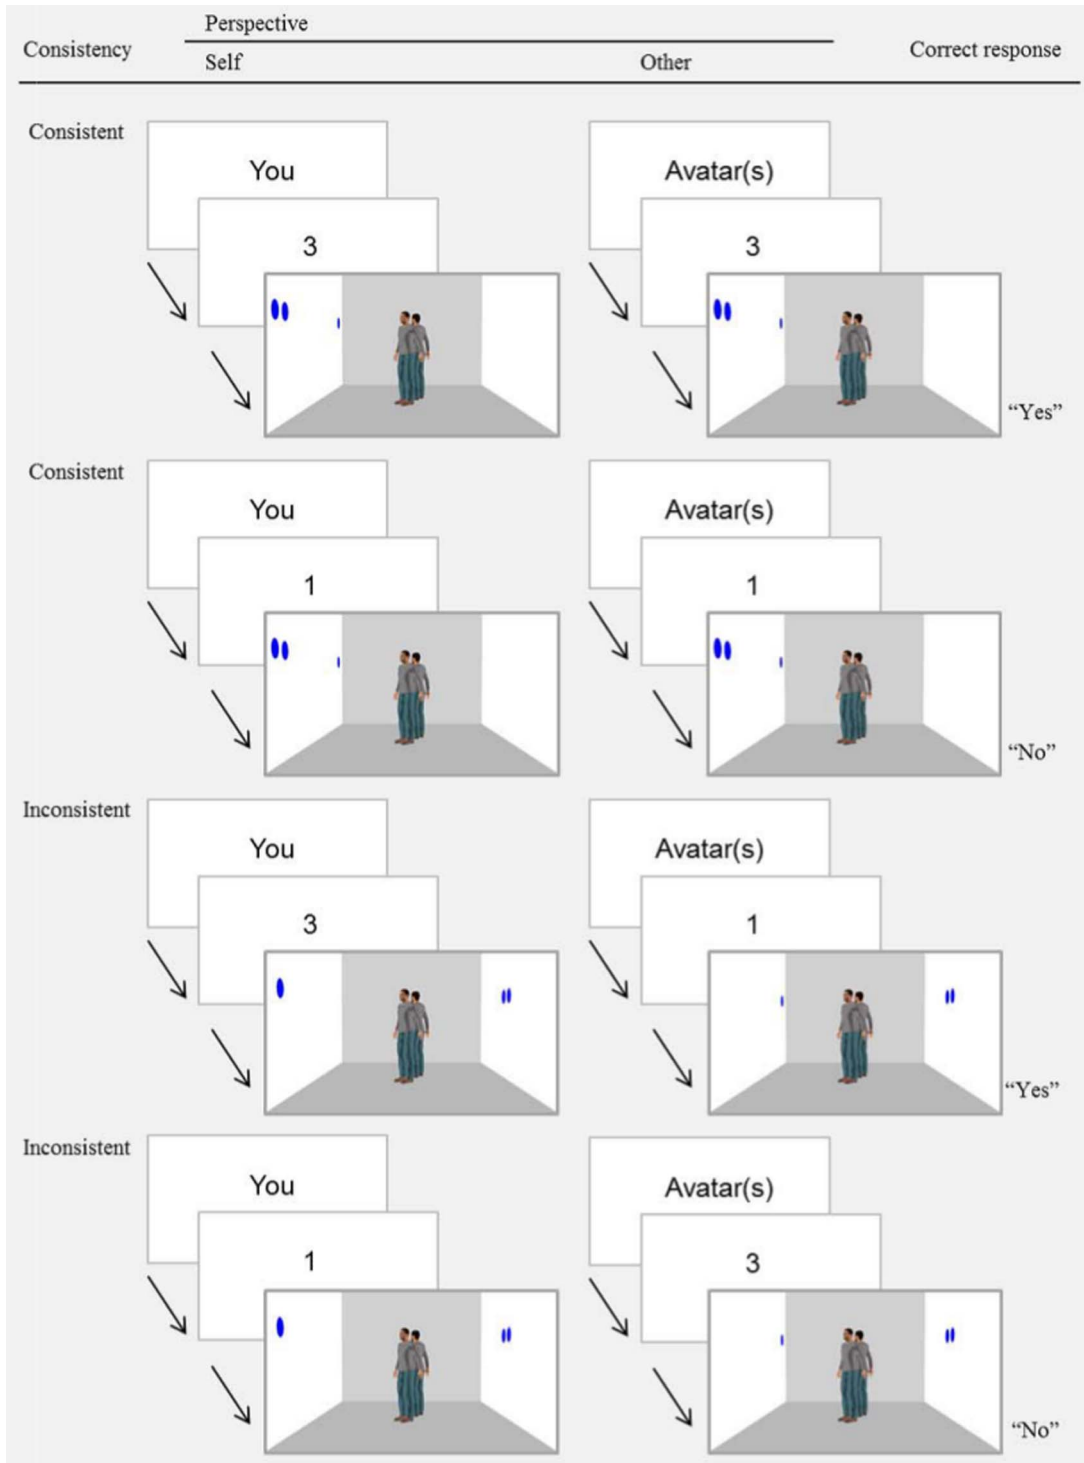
| Consistency | Perspective: Self | Perspective: Other | Correct response |
|---|---|---|---|
| Consistent | You 3 | Avatar(s) 3 | "Yes" |
| Consistent | You 1 | Avatar(s) 1 | "No" |
| Inconsistent | You 3 | Avatar(s) 1 | "Yes" |
| Inconsistent | You 1 | Avatar(s) 3 | "No" |